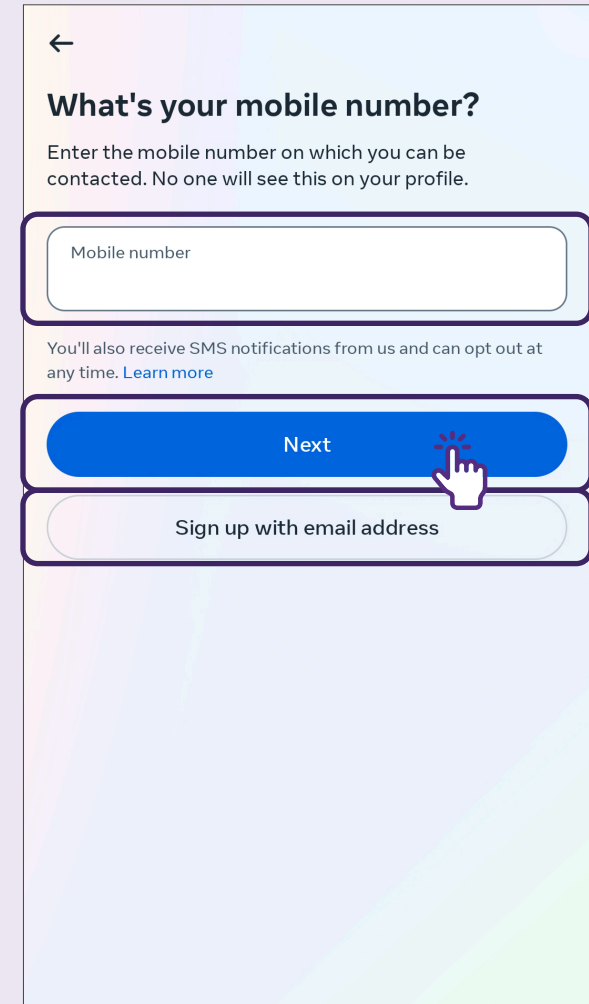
←

What's your mobile number?

Enter the mobile number on which you can be contacted. No one will see this on your profile.

Mobile number

You'll also receive SMS notifications from us and can opt out at any time. Learn more

Next

Sign up with email address